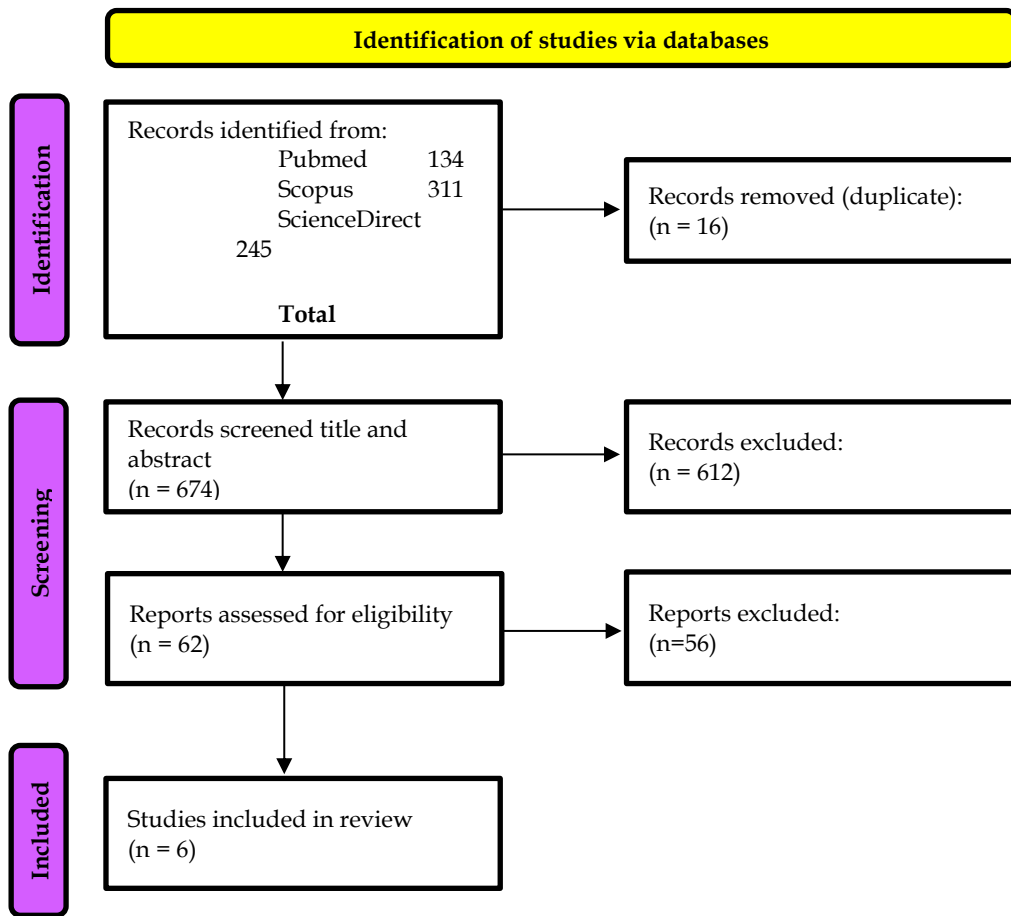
Identification of studies via databases

Identification

Records identified from:
Pubmed 134
Scopus 311
ScienceDirect
245

Total

Records removed (duplicate):
(n = 16)

Screening

Records screened title and abstract
(n = 674)

Records excluded:
(n = 612)

Reports assessed for eligibility
(n = 62)

Reports excluded:
(n=56)

Included

Studies included in review
(n = 6)